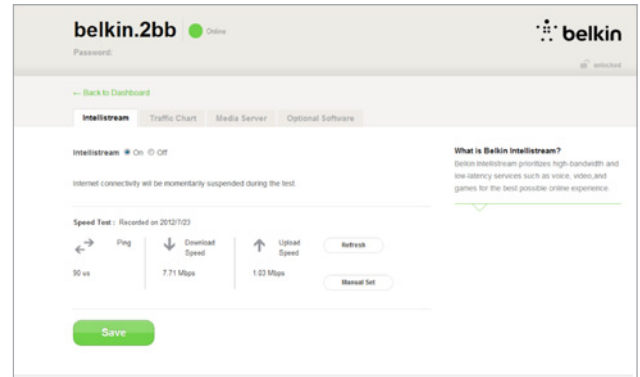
belkin.2bb Online

Password:

belkin

unlocked

← Back to Dashboard

Intellistream | Traffic Chart | Media Server | Optional Software

Intellistream ● On ○ Off

Internet connectivity will be momentarily suspended during the test.

Speed Test : Recorded on 2012/7/23

Ping

90 us

Download Speed

7.71 Mbps

Upload Speed

1.03 Mbps

Refresh

Manual Set

Save

What is Belkin Intellistream?

Belkin Intellistream prioritizes high-bandwidth and low-latency services such as voice, video,and games for the best possible online experience.